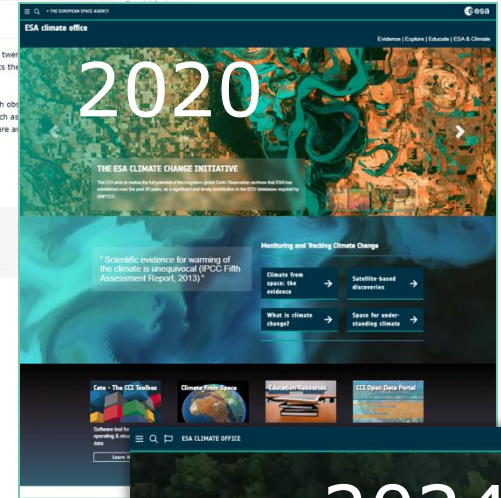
twen
ts the
n obs
ch as
re ar

→ THE EUROPEAN SPACE AGENCY
esa
ESA climate office
Evidence | Explore | Educate | ESA & Climate

2020

THE ESA CLIMATE CHANGE INITIATIVE
The CCI aims to realise the full potential of the long-term global Earth Observation archives that ESA has established over the past 30 years, as a significant and timely contribution to the ECV databases required by UNFCCC.

" Scientific evidence for warming of the climate is unequivocal (IPCC Fifth Assessment Report, 2013) "

Monitoring and Tracking Climate Change
Climate from space: the evidence →
Satellite-based discoveries →
What is climate change? →
Space for understanding climate →

Cate - The CCI Toolbox
Software tool for operating & visualising data
Learn
Climate From Space
Education Resources
CCI Open Data Portal

ESA CLIMATE OFFICE
2024